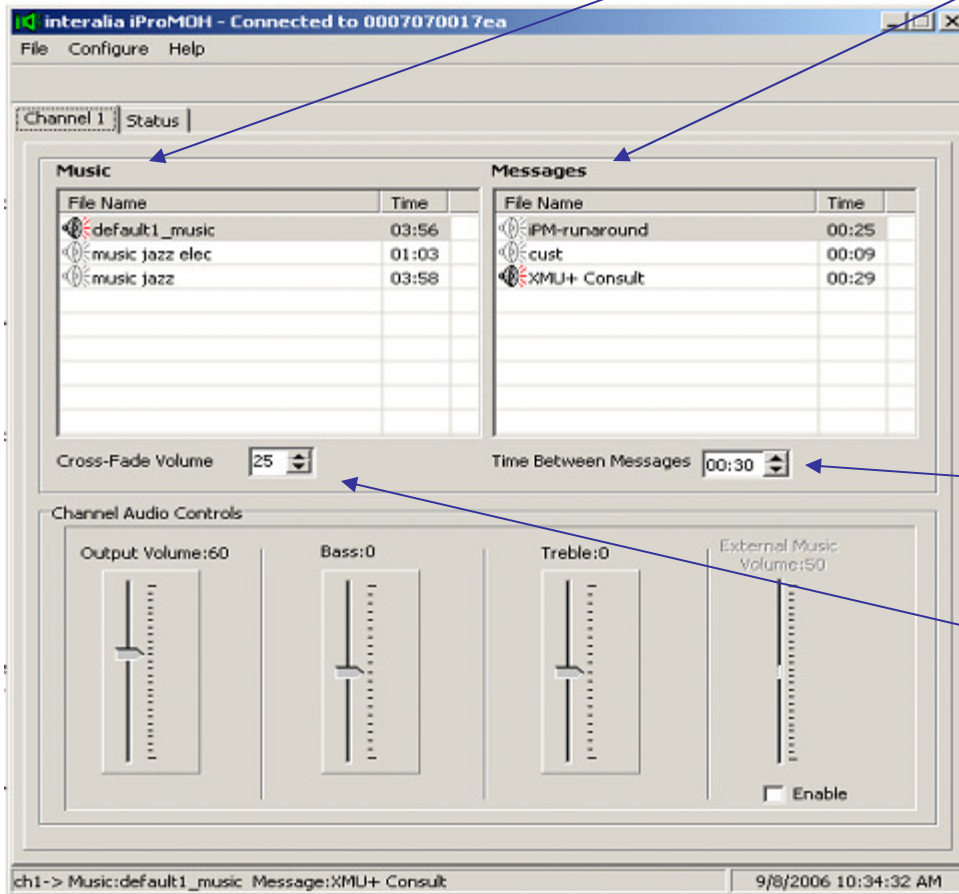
interalia iProMOH - Connected to 0007070017ea

File Configure Help

Channel 1 Status

Music

| File Name | Time |
|---|---|
| default1_music | 03:56 |
| music jazz elec | 01:03 |
| music jazz | 03:58 |

Messages

| File Name | Time |
|---|---|
| iPM-runaround | 00:25 |
| cust | 00:09 |
| XMU+ Consult | 00:29 |

Cross-Fade Volume 25

Time Between Messages 00:30

Channel Audio Controls

Output Volume:60

Bass:0

Treble:0

External Music Volume:50

Enable

ch1-> Music:default1_music Message:XMU+ Consult

9/8/2006 10:34:32 AM